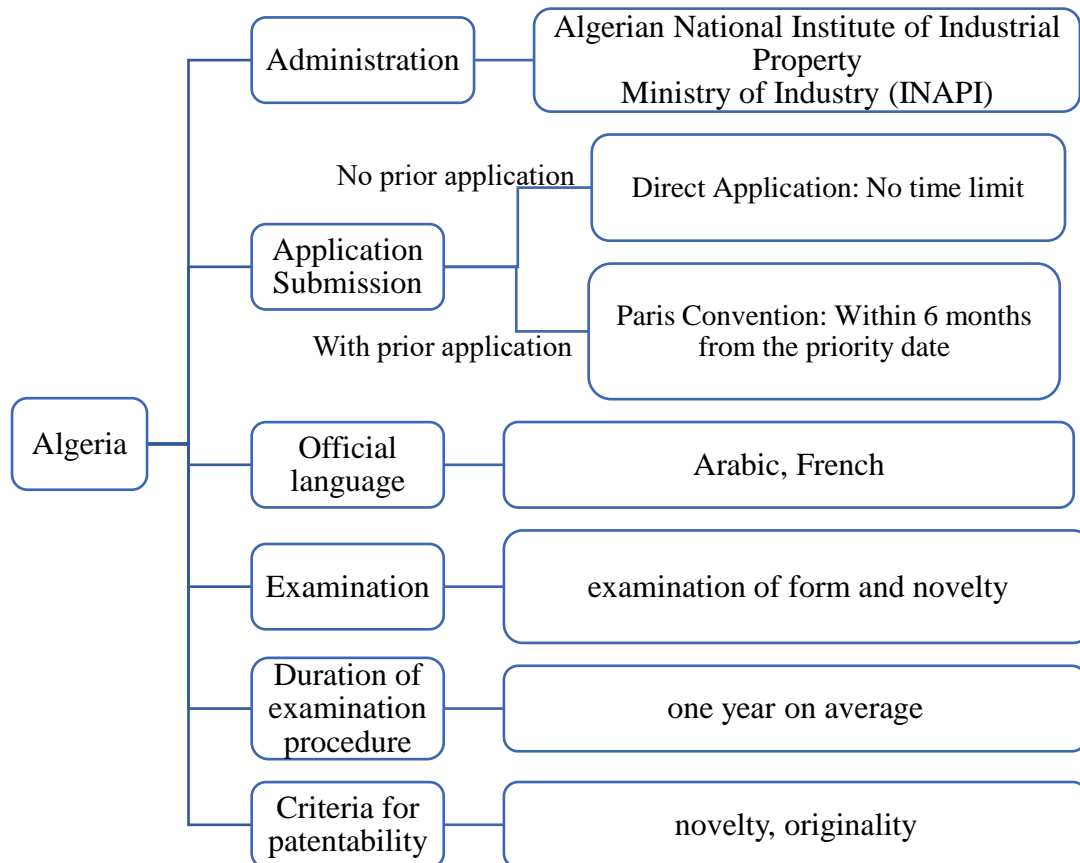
Algeria

Administration

Algerian National Institute of Industrial Property
Ministry of Industry (INAPI)

Application Submission

No prior application

Direct Application: No time limit

With prior application

Paris Convention: Within 6 months from the priority date

Official language

Arabic, French

Examination

examination of form and novelty

Duration of examination procedure

one year on average

Criteria for patentability

novelty, originality